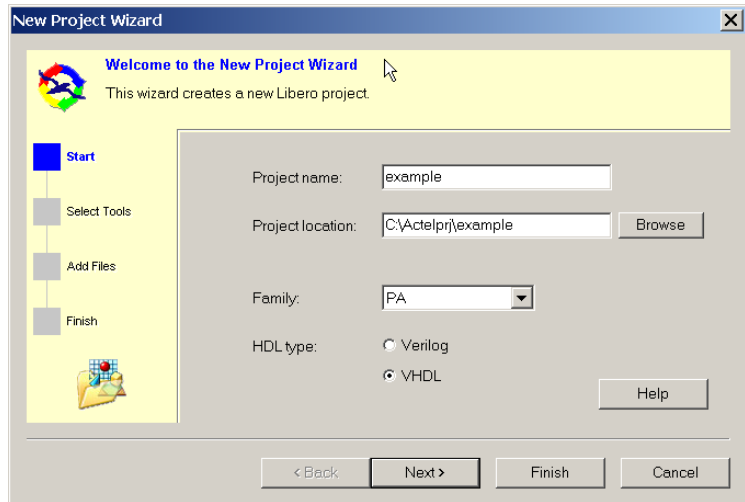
New Project Wizard

Welcome to the New Project Wizard

This wizard creates a new Libero project.

Start

Select Tools

Add Files

Finish

Project name: example

Project location: C:\Actelprj\example

Browse

Family: PA

HDL type:

Verilog

VHDL

Help

< Back

Next >

Finish

Cancel